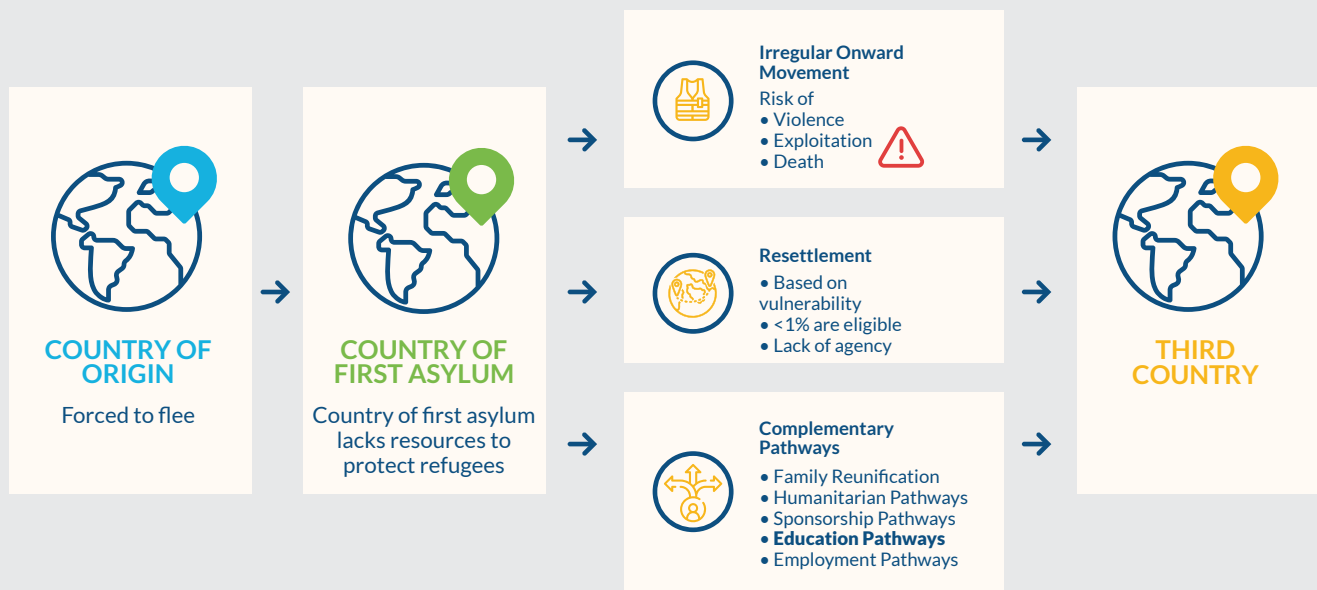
COUNTRY OF ORIGIN

Forced to flee

COUNTRY OF FIRST ASYLUM

Country of first asylum lacks resources to protect refugees

Irregular Onward Movement

Risk of
• Violence
• Exploitation
• Death

Resettlement

• Based on vulnerability
• <1% are eligible
• Lack of agency

Complementary Pathways

• Family Reunification
• Humanitarian Pathways
• Sponsorship Pathways
• **Education Pathways**
• Employment Pathways

THIRD COUNTRY